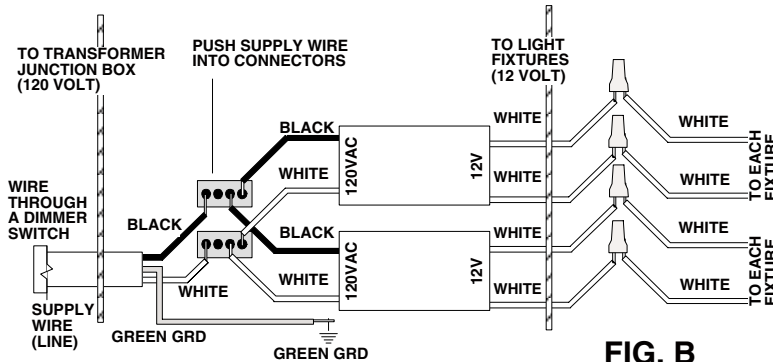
TO TRANSFORMER JUNCTION BOX (120 VOLT)

PUSH SUPPLY WIRE INTO CONNECTORS

TO LIGHT FIXTURES (12 VOLT)

WIRE THROUGH A DIMMER SWITCH

SUPPLY WIRE (LINE)

BLACK

BLACK

WHITE

BLACK

WHITE

WHITE

GREEN GRD

GREEN GRD

120VAC

12V

120VAC

12V

WHITE

WHITE

WHITE

WHITE

WHITE

WHITE

WHITE

WHITE

TO EACH FIXTURE

TO EACH FIXTURE

FIG. B